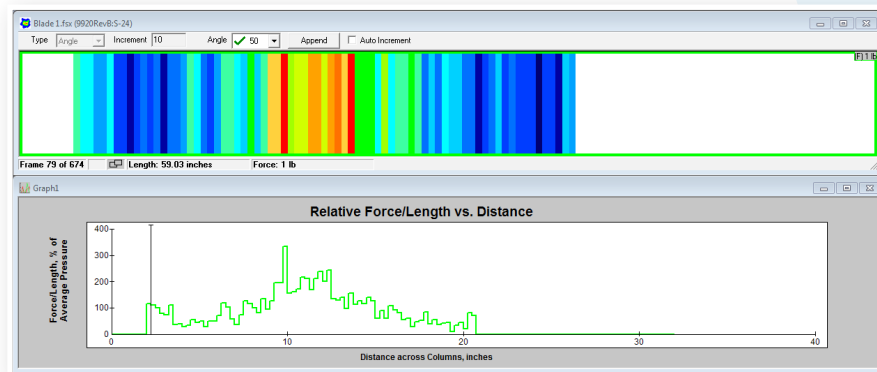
Blade 1.fsx (9920RevB:S-24)

Type Angle Increment 10 Angle 50 Append Auto Increment

(F) 1 lb

Frame 79 of 674 Length: 59.03 inches Force: 1 lb

Graph1

Relative Force/Length vs. Distance

Force/Length, % of Average Pressure

400
300
200
100
0

0 10 20 30 40

Distance across Columns, inches